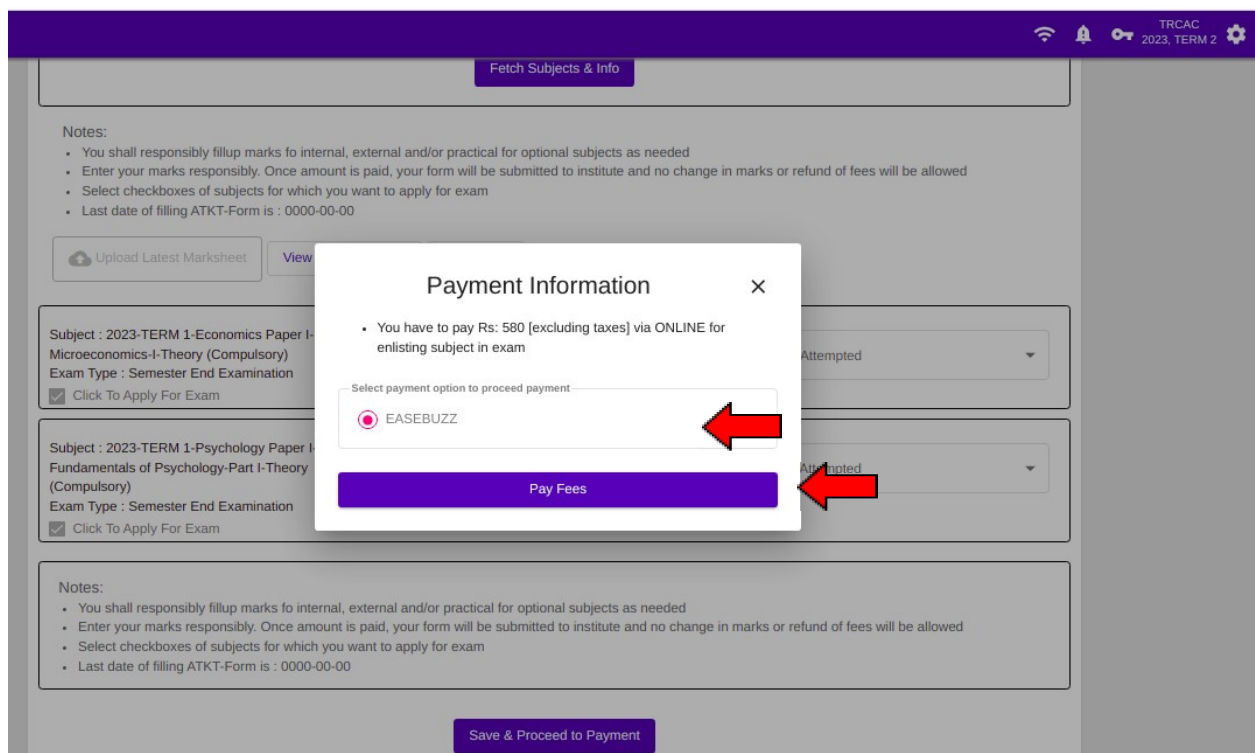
TRCAC
2023, TERM 2

Fetch Subjects & Info

Notes:
- You shall responsibly fillup marks fo internal, external and/or practical for optional subjects as needed
- Enter your marks responsibly. Once amount is paid, your form will be submitted to institute and no change in marks or refund of fees will be allowed
- Select checkboxes of subjects for which you want to apply for exam
- Last date of filling ATKT-Form is : 0000-00-00

Upload Latest Marksheet

View

Subject : 2023-TERM 1-Economics Paper I-
Microeconomics-I-Theory (Compulsory)
Exam Type : Semester End Examination
Click To Apply For Exam

Attempted

Subject : 2023-TERM 1-Psychology Paper I-
Fundamentals of Psychology-Part I-Theory
(Compulsory)
Exam Type : Semester End Examination
Click To Apply For Exam

Attempted

Payment Information

×

- You have to pay Rs: 580 [excluding taxes] via ONLINE for enlisting subject in exam

Select payment option to proceed payment

EASEBUZZ

Pay Fees

Notes:
- You shall responsibly fillup marks fo internal, external and/or practical for optional subjects as needed
- Enter your marks responsibly. Once amount is paid, your form will be submitted to institute and no change in marks or refund of fees will be allowed
- Select checkboxes of subjects for which you want to apply for exam
- Last date of filling ATKT-Form is : 0000-00-00

Save & Proceed to Payment